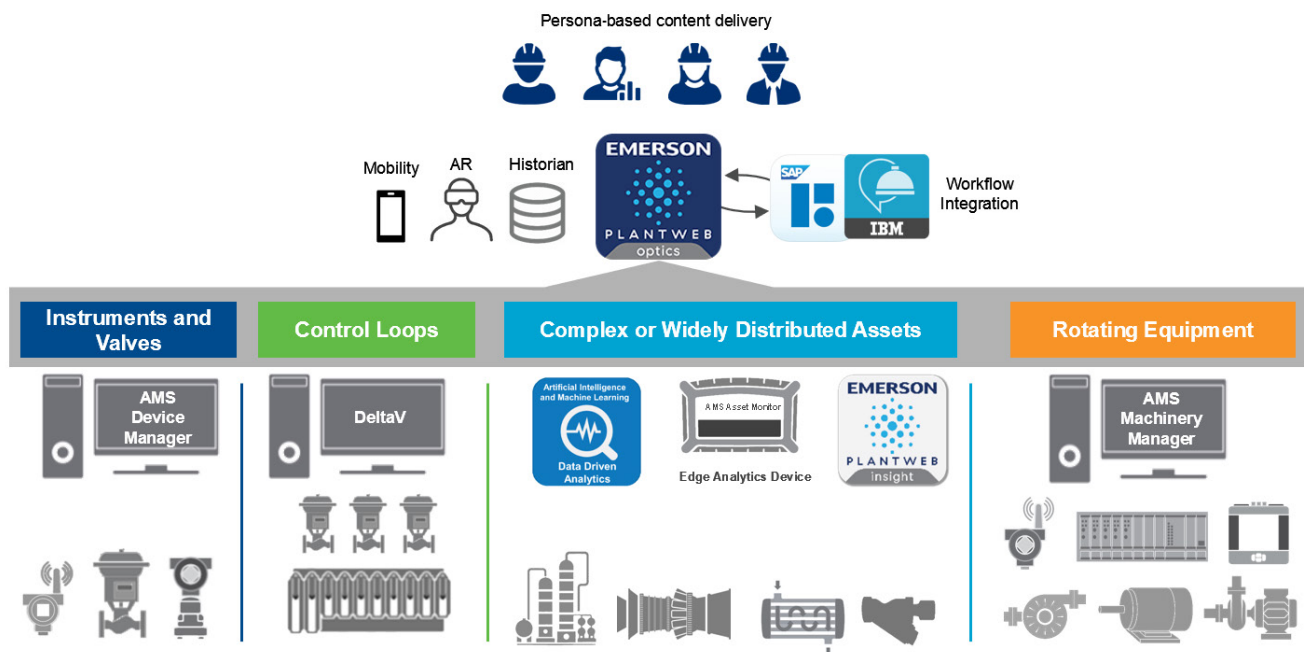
Persona-based content delivery

Mobility

AR

Historian

EMERSON
PLANTWEB
optics

SAP

IBM

Workflow Integration

Instruments and Valves

Control Loops

Complex or Widely Distributed Assets

Rotating Equipment

AMS Device Manager

DeltaV

Artificial Intelligence and Machine Learning

Data Driven Analytics

AMS Asset Monitor

Edge Analytics Device

EMERSON
PLANTWEB
insight

AMS Machinery Manager